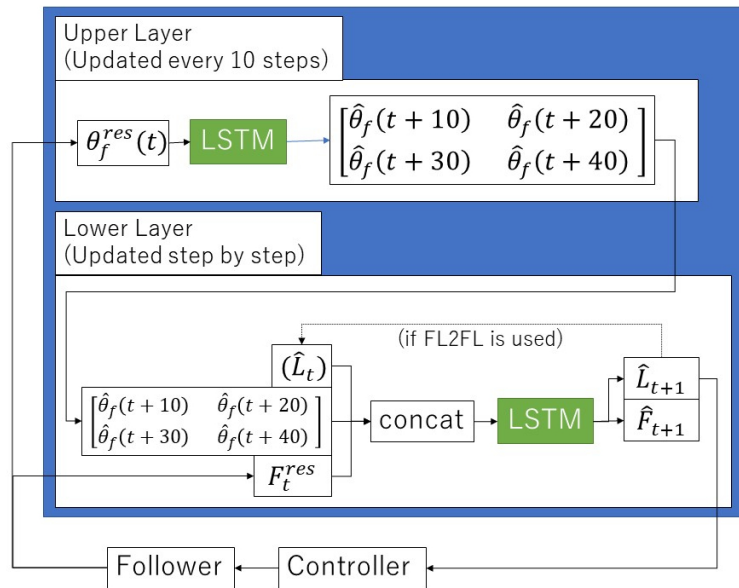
Upper Layer
(Updated every 10 steps)

$\theta_f^{res}(t)$

LSTM

$\begin{bmatrix} \hat{\theta}_f(t+10) & \hat{\theta}_f(t+20) \\ \hat{\theta}_f(t+30) & \hat{\theta}_f(t+40) \end{bmatrix}$

Lower Layer
(Updated step by step)

(if FL2FL is used)

$(\hat{L}_t)$

$\begin{bmatrix} \hat{\theta}_f(t+10) & \hat{\theta}_f(t+20) \\ \hat{\theta}_f(t+30) & \hat{\theta}_f(t+40) \end{bmatrix}$

concat

LSTM

$\hat{L}_{t+1}$

$\hat{F}_{t+1}$

$F_t^{res}$

Follower

Controller